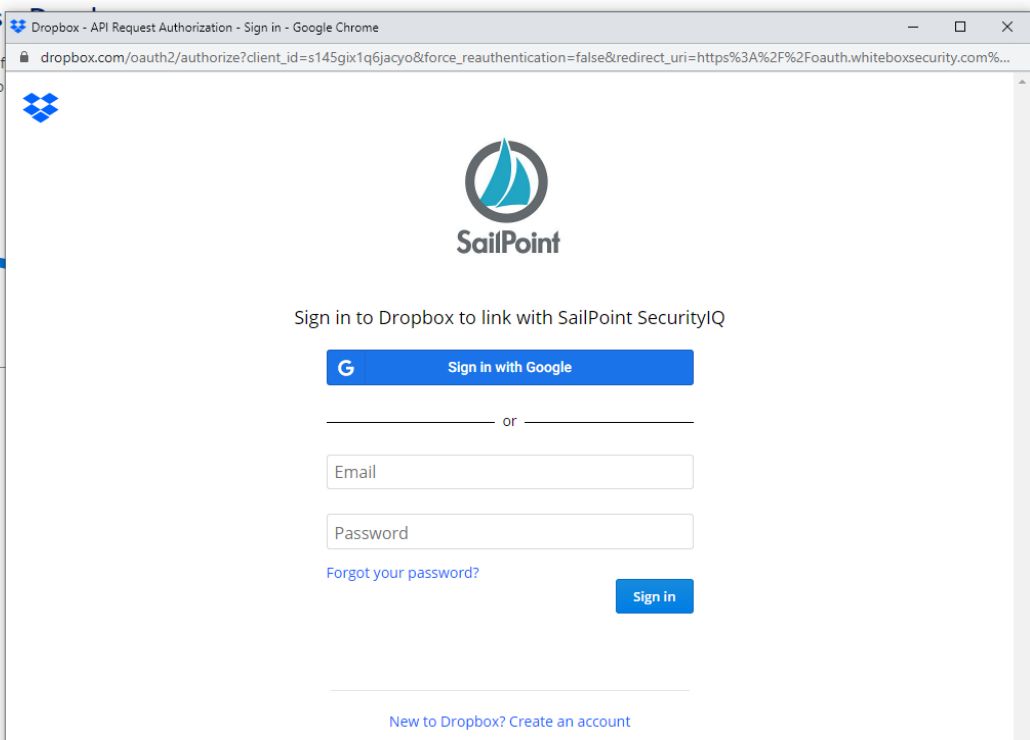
Dropbox - API Request Authorization - Sign in - Google Chrome

dropbox.com/oauth2/authorize?client_id=s145gix1q6jacyo&force_reauthentication=false&redirect_uri=https%3A%2F%2Foauth.whiteboxsecurity.com%...

SailPoint

Sign in to Dropbox to link with SailPoint SecurityIQ

Sign in with Google

or

Email

Password

Forgot your password?

Sign in

New to Dropbox? Create an account